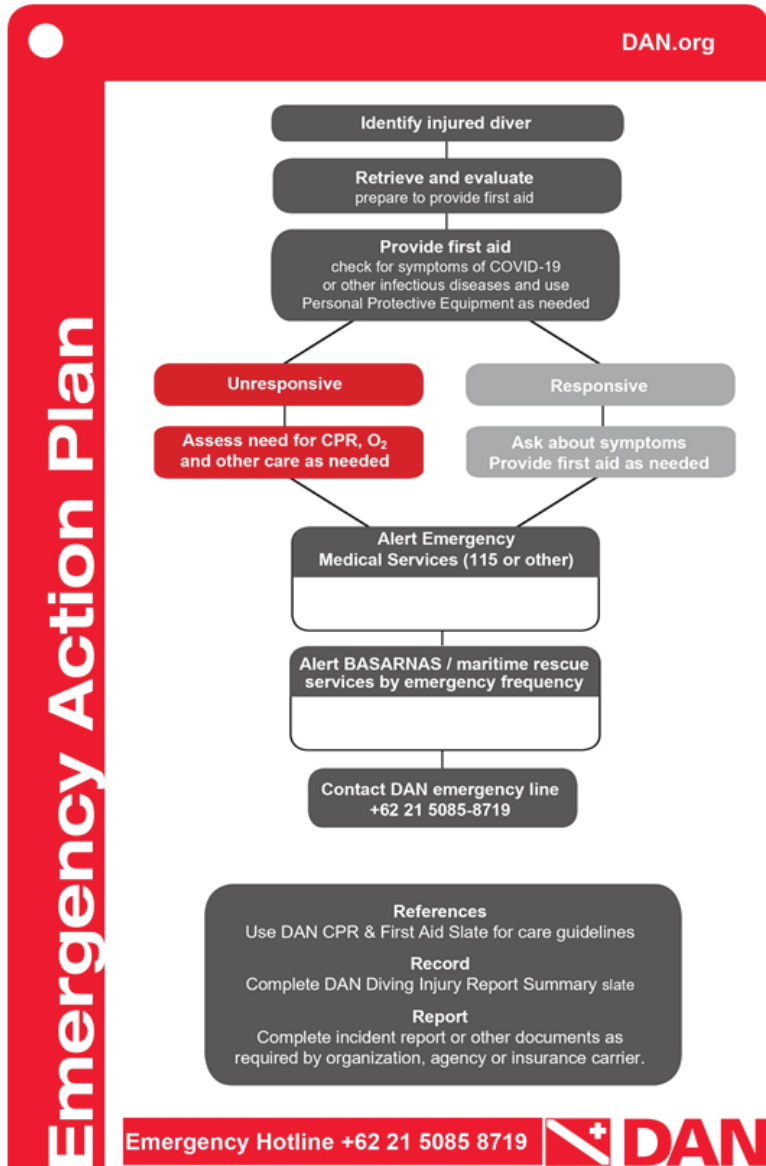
DAN.org

Emergency Action Plan

Identify injured diver

Retrieve and evaluate
prepare to provide first aid

Provide first aid
check for symptoms of COVID-19 or other infectious diseases and use Personal Protective Equipment as needed

Unresponsive

Assess need for CPR, $O_2$ and other care as needed

Responsive

Ask about symptoms
Provide first aid as needed

Alert Emergency Medical Services (115 or other)

Alert BASARNAS / maritime rescue services by emergency frequency

Contact DAN emergency line
+62 21 5085-8719

References
Use DAN CPR & First Aid Slate for care guidelines

Record
Complete DAN Diving Injury Report Summary slate

Report
Complete incident report or other documents as required by organization, agency or insurance carrier.

Emergency Hotline +62 21 5085 8719

DAN